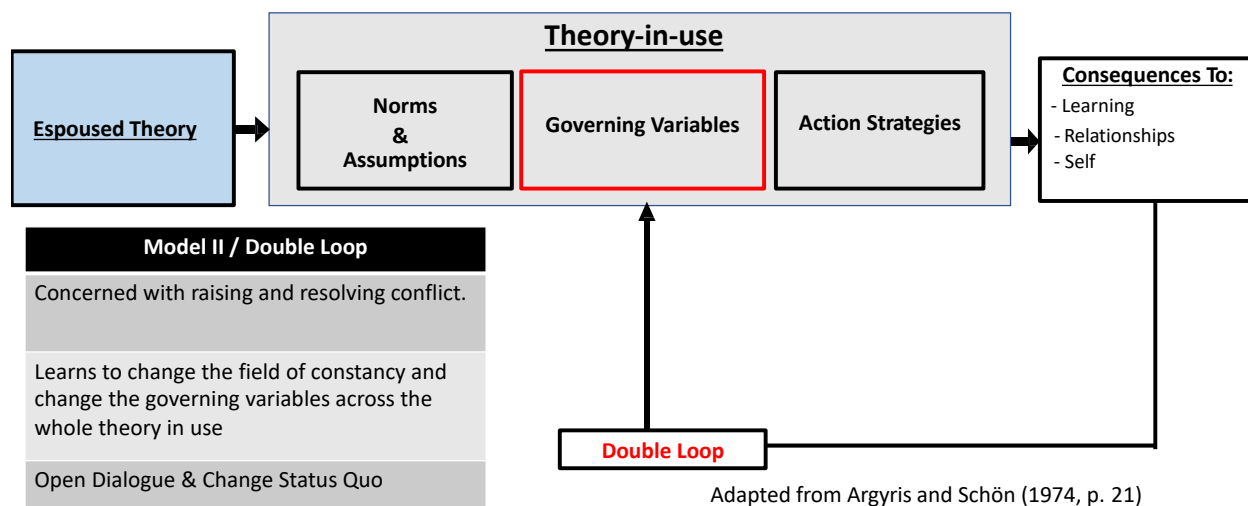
Theory-in-use

Espoused Theory

Norms & Assumptions

Governing Variables

Action Strategies

Consequences To:
- Learning
- Relationships
- Self

| Model II / Double Loop |
|---|
| Concerned with raising and resolving conflict. |
| Learns to change the field of constancy and change the governing variables across the whole theory in use |
| Open Dialogue & Change Status Quo |

Double Loop

Adapted from Argyris and Schön (1974, p. 21)